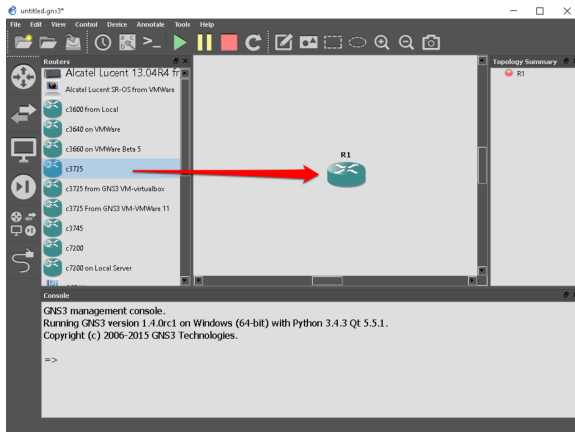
untitled.gns3*

File Edit View Control Device Annotate Tools Help

Routers

Alcatel Lucent 13.04R4 fr

Alcatel Lucent SR-OS from VMWare

c3600 from Local

c3640 on VMWare

c3660 on VMWare Beta 5

c3725

c3725 from GNS3 VM-virtualbox

c3725 From GNS3 VM-VMWare 11

c3745

c7200

c7200 on Local Server

R1

Topology Summary

R1

Console

GNS3 management console.
Running GNS3 version 1.4.0rc1 on Windows (64-bit) with Python 3.4.3 Qt 5.5.1.
Copyright (c) 2006-2015 GNS3 Technologies.

=>